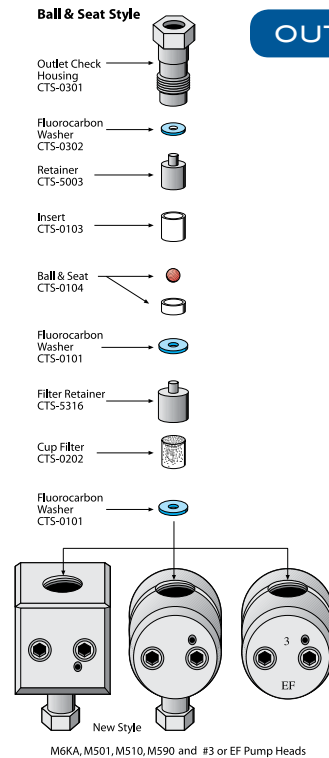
Ball & Seat Style

OUT

Outlet Check Housing CTS-0301

Fluorocarbon Washer CTS-0302

Retainer CTS-5003

Insert CTS-0103

Ball & Seat CTS-0104

Fluorocarbon Washer CTS-0101

Filter Retainer CTS-5316

Cup Filter CTS-0202

Fluorocarbon Washer CTS-0101

3

EF

New Style

M6KA, M501, M510, M590 and #3 or EF Pump Heads